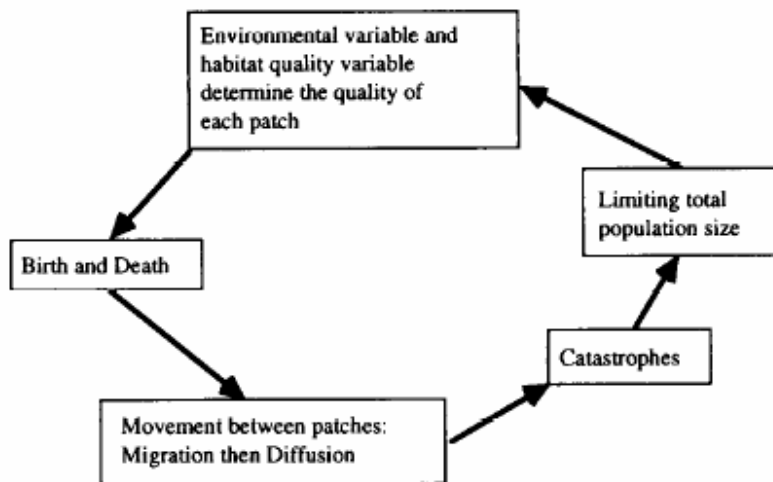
Environmental variable and habitat quality variable determine the quality of each patch

Birth and Death

Movement between patches: Migration then Diffusion

Catastrophes

Limiting total population size